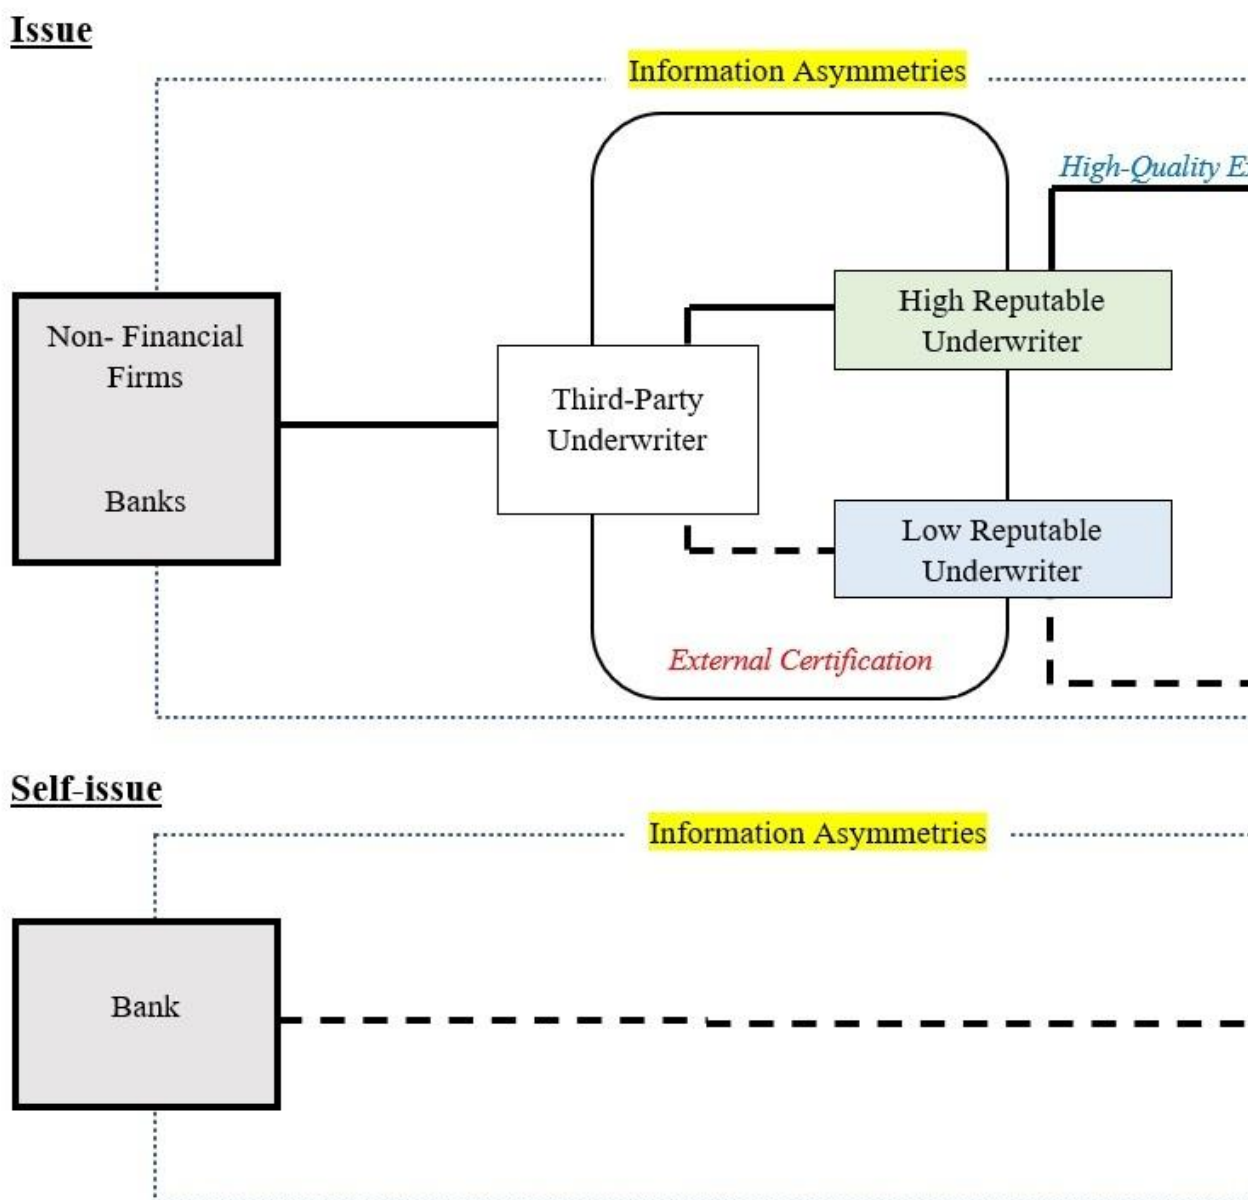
Issue

Information Asymmetries

High-Quality E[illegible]

Non- Financial Firms

Banks

Third-Party Underwriter

High Reputable Underwriter

Low Reputable Underwriter

External Certification

Self-issue

Information Asymmetries

Bank